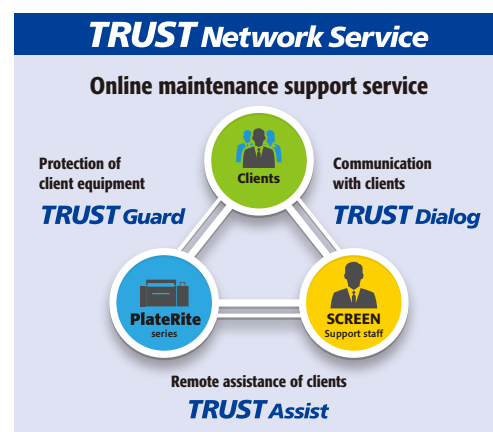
TRUST Network Service

Online maintenance support service

Protection of client equipment

TRUST Guard

Clients

Communication with clients

TRUST Dialog

PlateRite series

SCREEN Support staff

Remote assistance of clients

TRUST Assist